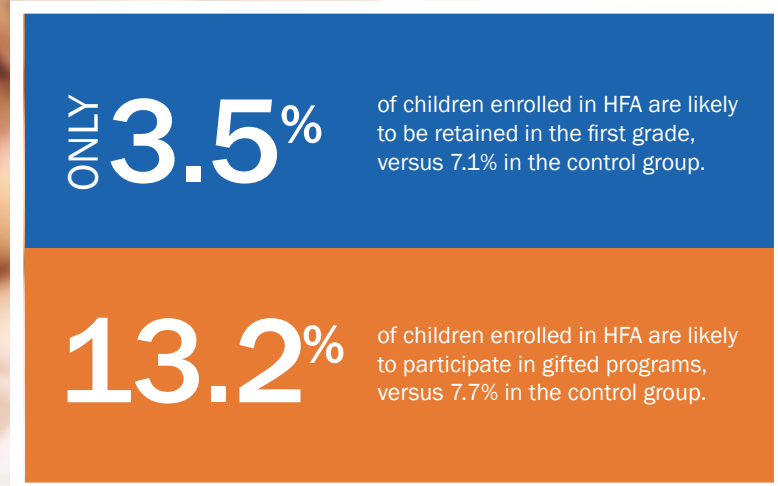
ONLY 3.5%

of children enrolled in HFA are likely to be retained in the first grade, versus 7.1% in the control group.

13.2%

of children enrolled in HFA are likely to participate in gifted programs, versus 7.7% in the control group.